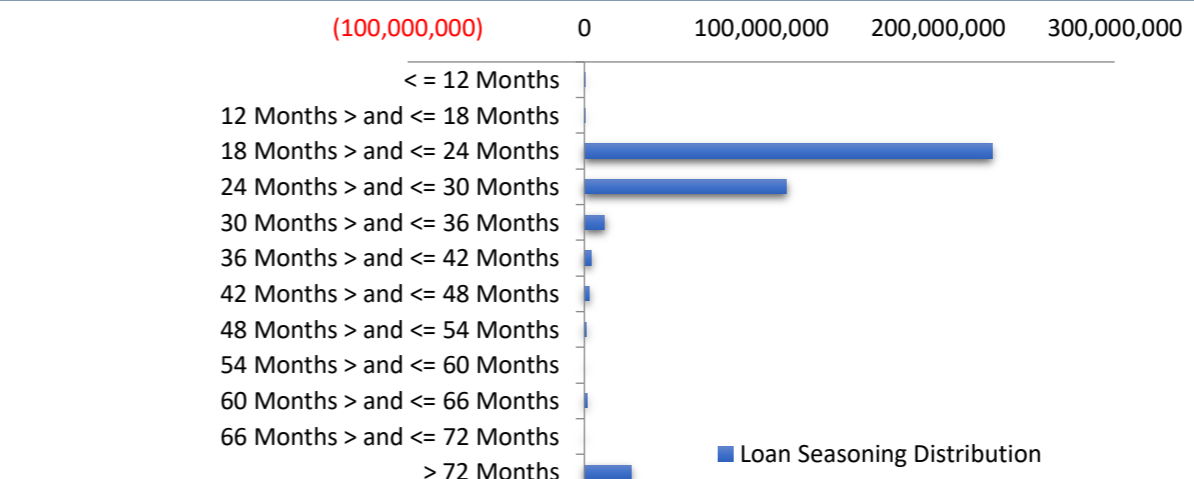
(100,000,000) 0 100,000,000 200,000,000 300,000,000

< = 12 Months
12 Months > and <= 18 Months
18 Months > and <= 24 Months
24 Months > and <= 30 Months
30 Months > and <= 36 Months
36 Months > and <= 42 Months
42 Months > and <= 48 Months
48 Months > and <= 54 Months
54 Months > and <= 60 Months
60 Months > and <= 66 Months
66 Months > and <= 72 Months
> 72 Months

Loan Seasoning Distribution